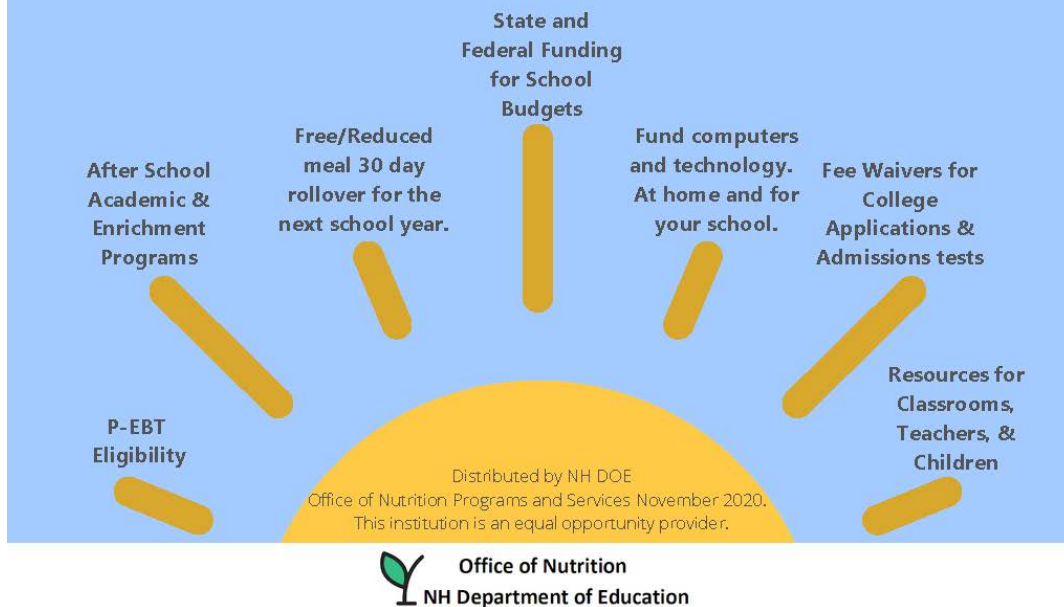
P-EBT Eligibility

After School Academic & Enrichment Programs

Free/Reduced meal 30 day rollover for the next school year.

State and Federal Funding for School Budgets

Fund computers and technology. At home and for your school.

Fee Waivers for College Applications & Admissions tests

Resources for Classrooms, Teachers, & Children

Distributed by NH DOE
Office of Nutrition Programs and Services November 2020.
This institution is an equal opportunity provider.

Office of Nutrition
NH Department of Education